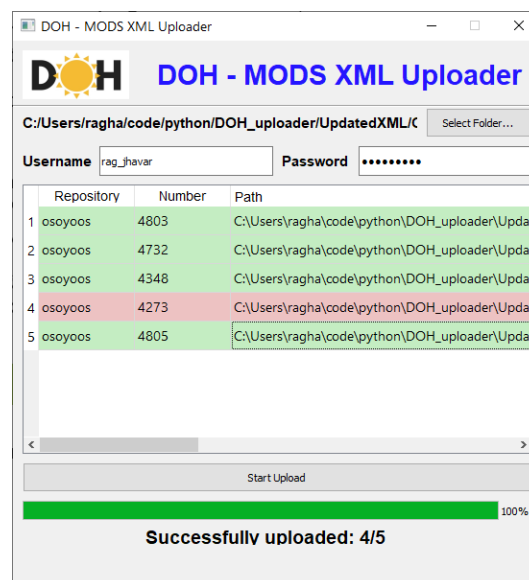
DOH - MODS XML Uploader

DOH

DOH - MODS XML Uploader

C:/Users/ragha/code/python/DOH_uploader/UpdatedXML/C

Select Folder...

Username rag_jhavar

Password •••••••••

| | Repository | Number | Path |
|---|---|---|---|
| 1 | osoyoos | 4803 | C:\Users\ragha\code\python\DOH_uploader\Upda |
| 2 | osoyoos | 4732 | C:\Users\ragha\code\python\DOH_uploader\Upda |
| 3 | osoyoos | 4348 | C:\Users\ragha\code\python\DOH_uploader\Upda |
| 4 | osoyoos | 4273 | C:\Users\ragha\code\python\DOH_uploader\Upda |
| 5 | osoyoos | 4805 | C:\Users\ragha\code\python\DOH_uploader\Upda |

Start Upload

100%

Successfully uploaded: 4/5